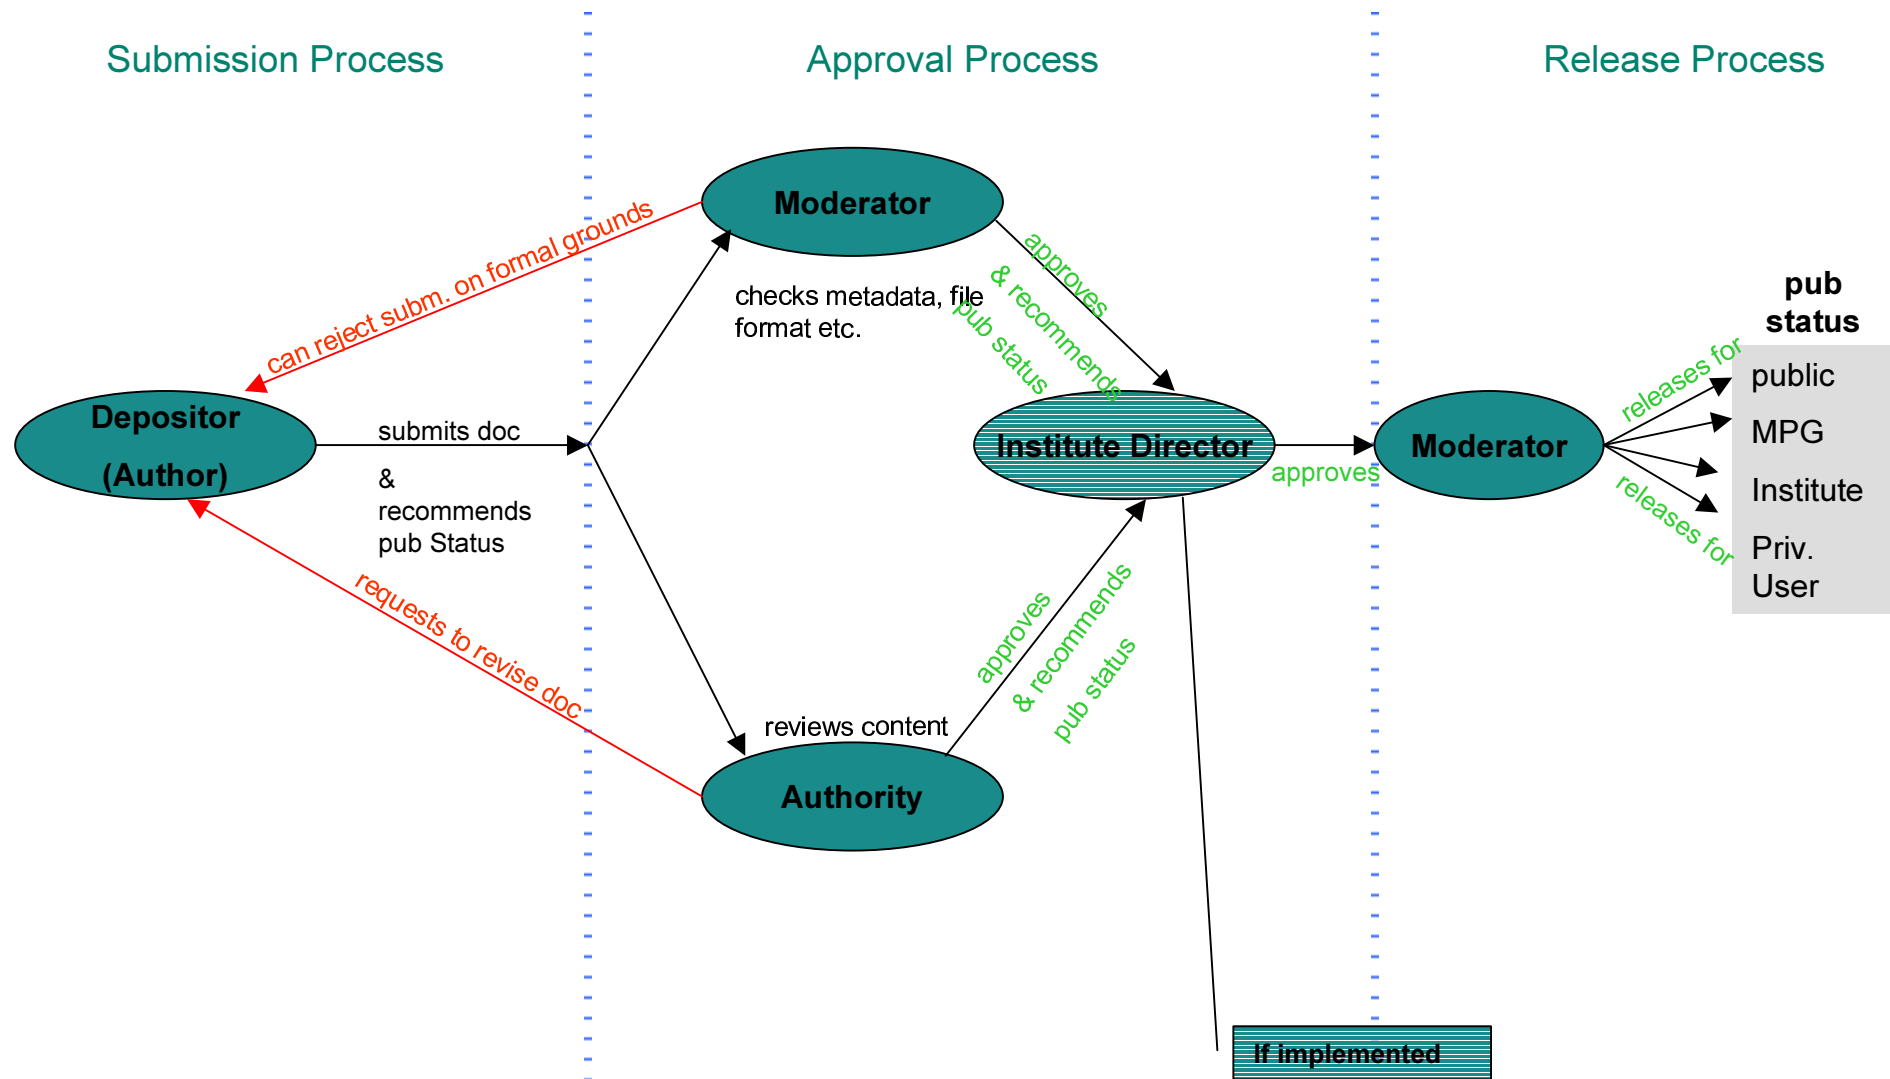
Submission Process

Approval Process

Release Process

Moderator

can reject subm. on formal grounds

checks metadata, file format etc.

approves

& recommends

pub status

pub status

public

MPG

Institute

Priv. User

Depositor (Author)

submits doc

& recommends pub Status

Institute Director

approves

Moderator

releases for

releases for

requests to revise doc

approves

& recommends

pub status

reviews content

Authority

If implemented